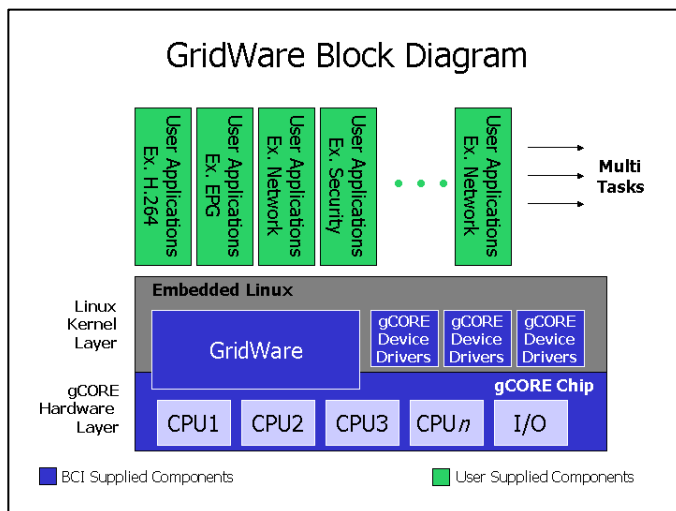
GridWare Block Diagram

User Applications Ex. H.264

User Applications Ex. EPG

User Applications Ex. Network

User Applications Ex. Security

User Applications Ex. Network

Multi Tasks

Linux Kernel Layer

Embedded Linux

GridWare

gCORE Device Drivers

gCORE Device Drivers

gCORE Device Drivers

gCORE Hardware Layer

gCORE Chip

CPU1

CPU2

CPU3

CPU$n$

I/O

BCI Supplied Components

User Supplied Components